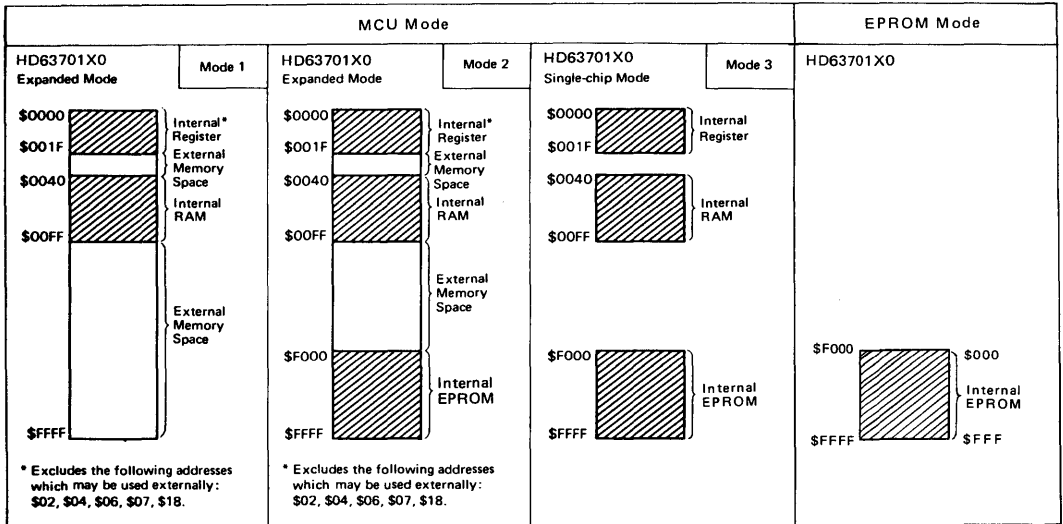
MCU Mode

EPROM Mode

HD63701X0
Expanded Mode

Mode 1

$0000
$001F
$0040
$00FF
$FFFF

Internal* Register
External Memory Space
Internal RAM
External Memory Space

* Excludes the following addresses which may be used externally: $02, $04, $06, $07, $18.

HD63701X0
Expanded Mode

Mode 2

$0000
$001F
$0040
$00FF
$F000
$FFFF

Internal* Register
External Memory Space
Internal RAM
External Memory Space
Internal EPROM

* Excludes the following addresses which may be used externally: $02, $04, $06, $07, $18.

HD63701X0
Single-chip Mode

Mode 3

$0000
$001F
$0040
$00FF
$F000
$FFFF

Internal Register
Internal RAM
Internal EPROM

HD63701X0

$F000
$FFFF
$000
$FFF
Internal EPROM